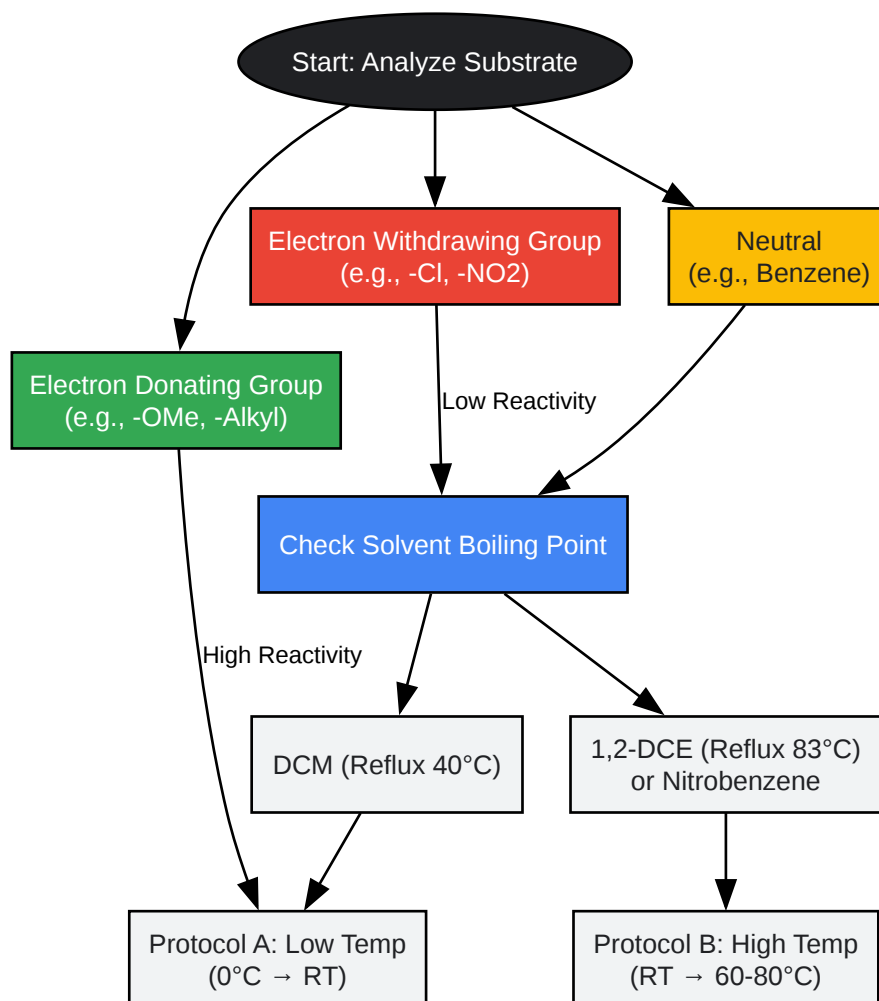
Start: Analyze Substrate

Electron Withdrawing Group
(e.g., -Cl, -NO2)

Neutral
(e.g., Benzene)

Electron Donating Group
(e.g., -OMe, -Alkyl)

Low Reactivity

Check Solvent Boiling Point

High Reactivity

DCM (Reflux 40°C)

1,2-DCE (Reflux 83°C)
or Nitrobenzene

Protocol A: Low Temp
(0°C → RT)

Protocol B: High Temp
(RT → 60-80°C)